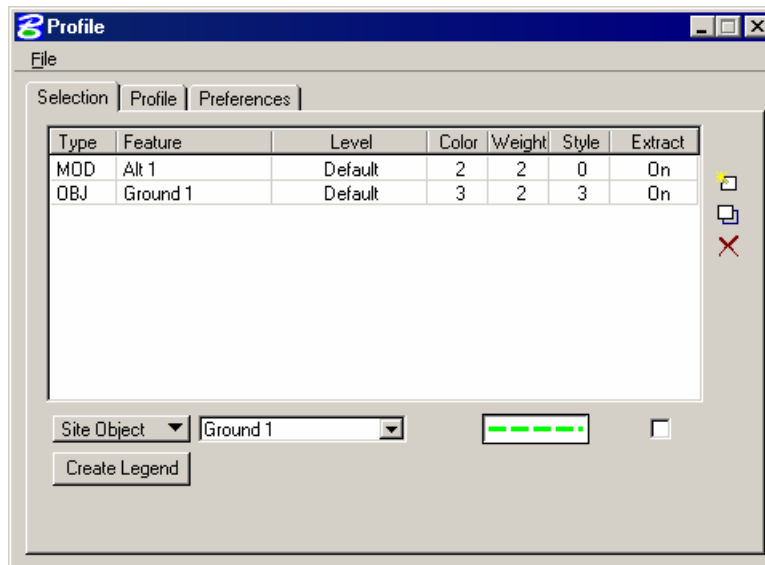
Profile

File

Selection | Profile | Preferences

| Type | Feature | Level | Color | Weight | Style | Extract |
|---|---|---|---|---|---|---|
| MOD | Alt 1 | Default | 2 | 2 | 0 | On |
| OBJ | Ground 1 | Default | 3 | 2 | 3 | On |

Site Object
Ground 1

Create Legend